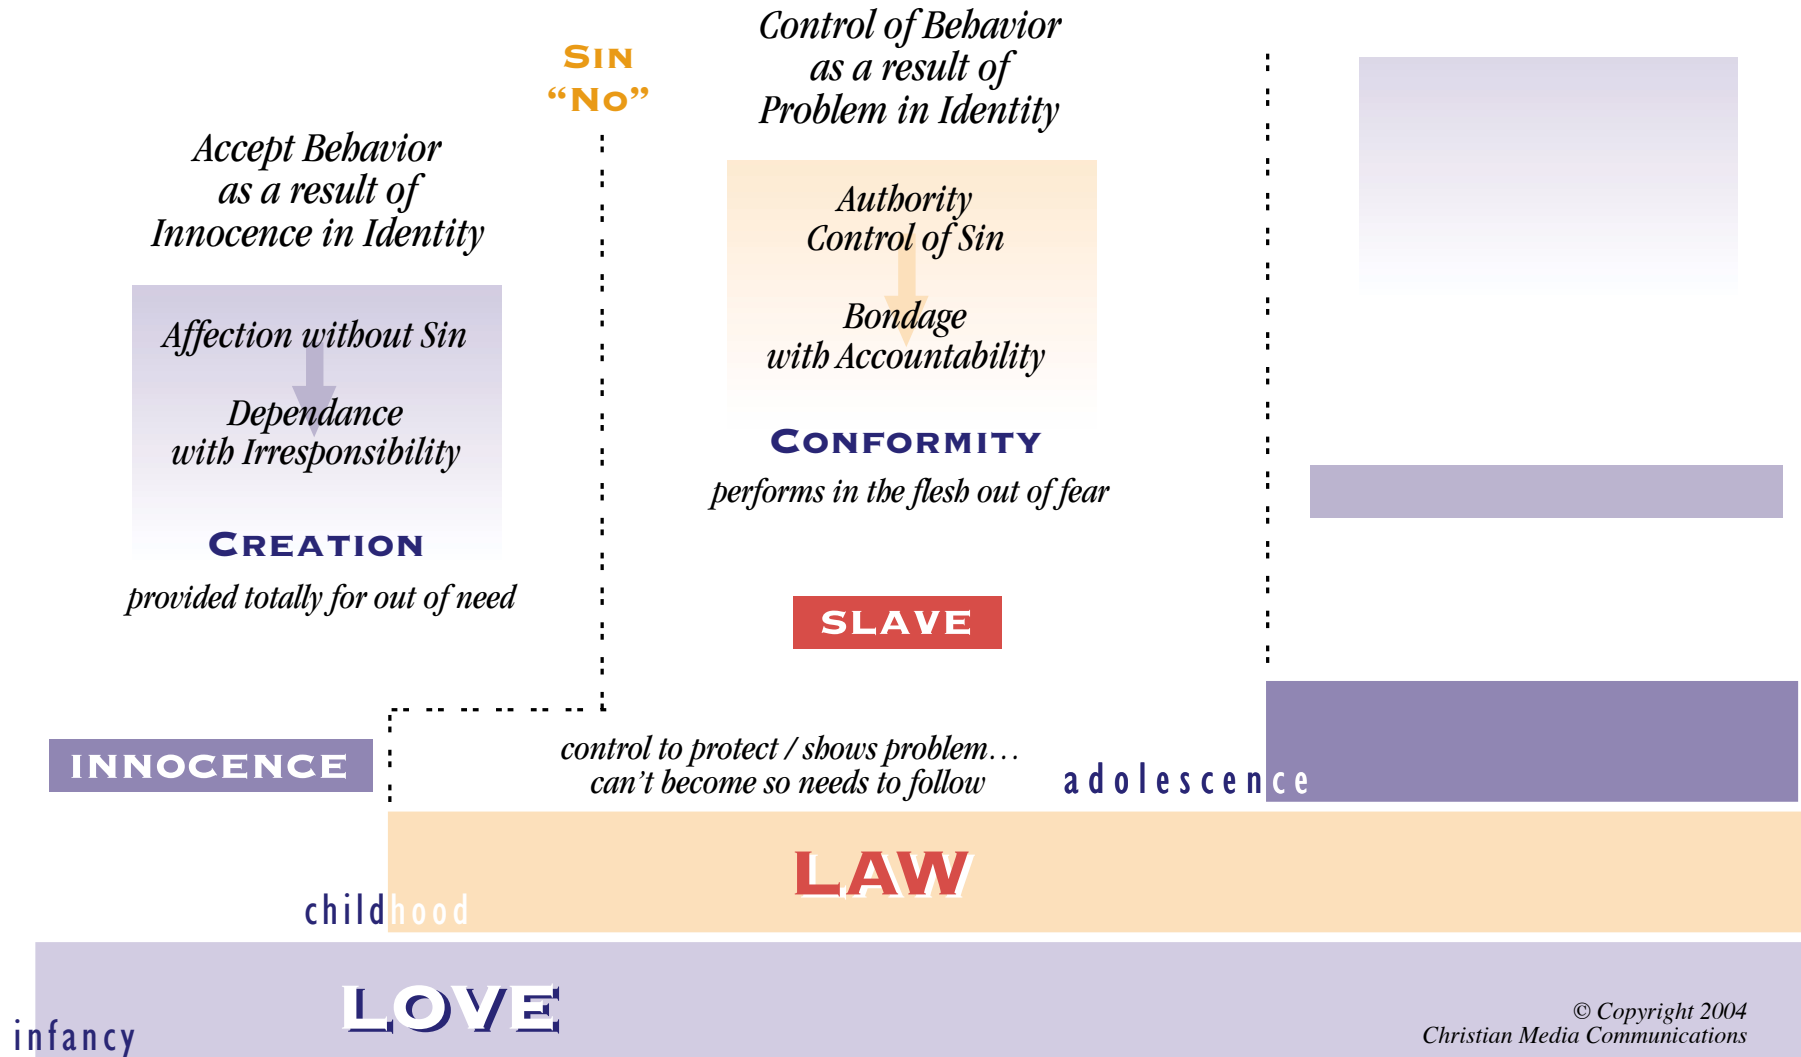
SIN
"NO"

Control of Behavior as a result of Problem in Identity

Accept Behavior as a result of Innocence in Identity

Affection without Sin

Dependance with Irresponsibility

CREATION

provided totally for out of need

Authority Control of Sin

Bondage with Accountability

CONFORMITY

performs in the flesh out of fear

SLAVE

INNOCENCE

control to protect / shows problem… can't become so needs to follow

adolescence

LAW

childhood

LOVE

infancy

© Copyright 2004
Christian Media Communications